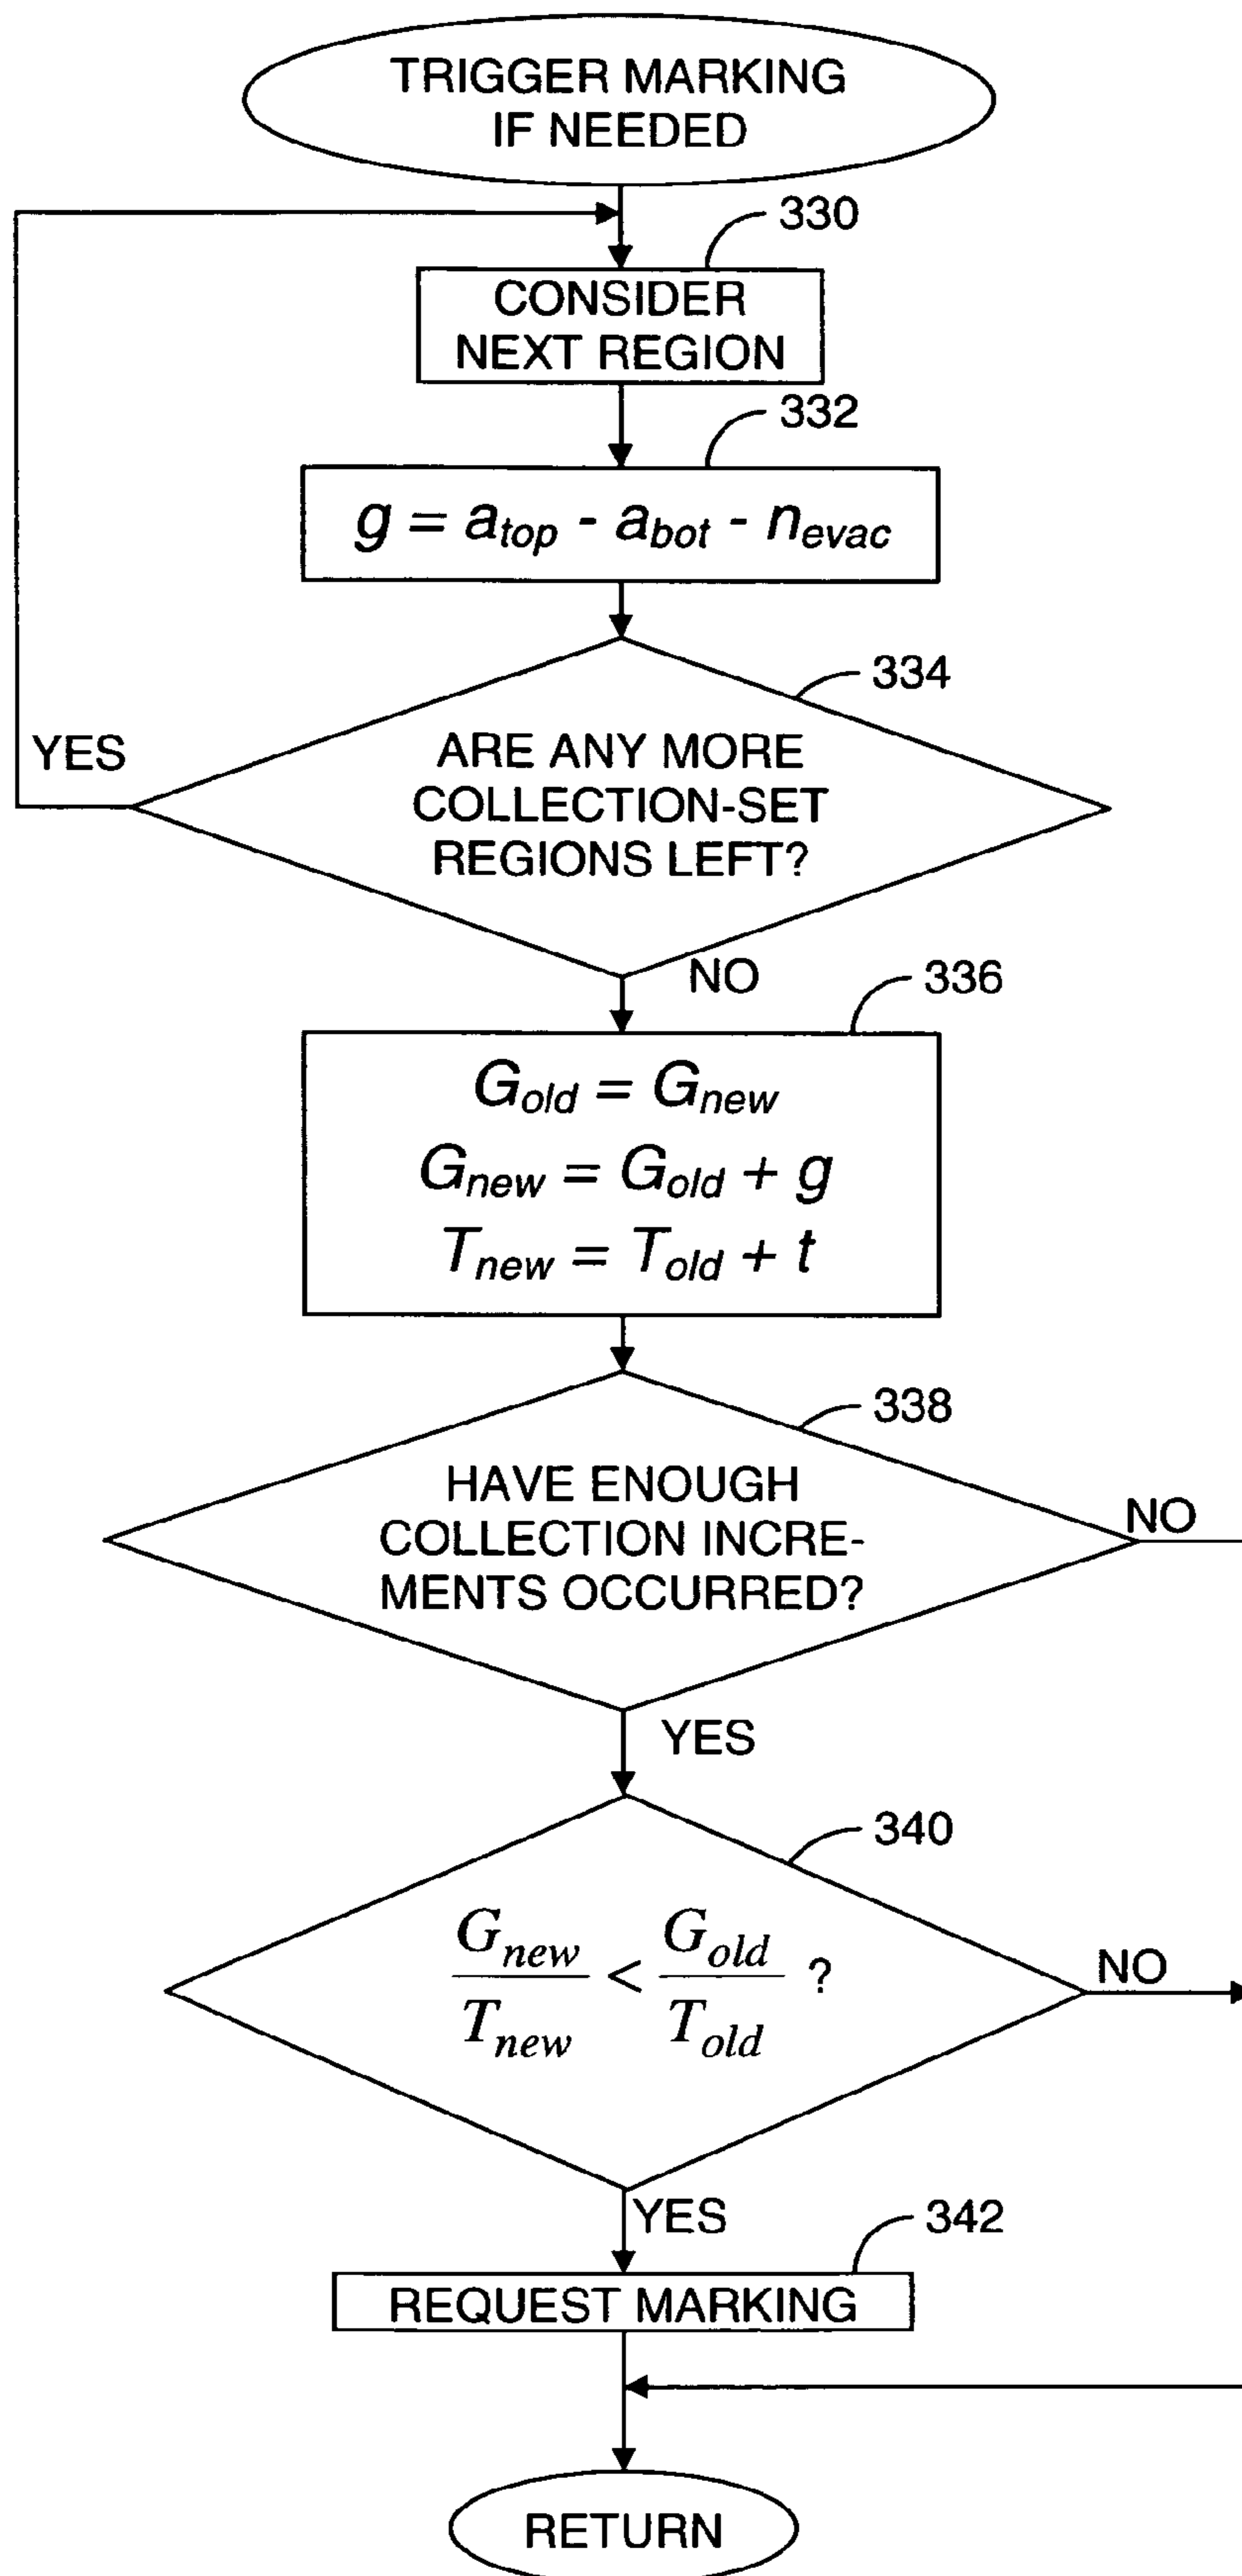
TRIGGER MARKING IF NEEDED

330

CONSIDER NEXT REGION

332

$g = a_{top} - a_{bot} - n_{evac}$

334

YES

ARE ANY MORE COLLECTION-SET REGIONS LEFT?

NO

336

$G_{old} = G_{new}$
$G_{new} = G_{old} + g$
$T_{new} = T_{old} + t$

338

HAVE ENOUGH COLLECTION INCREMENTS OCCURRED?

NO

YES

340

$\frac{G_{new}}{T_{new}} < \frac{G_{old}}{T_{old}}$ ?

NO

YES

342

REQUEST MARKING

RETURN